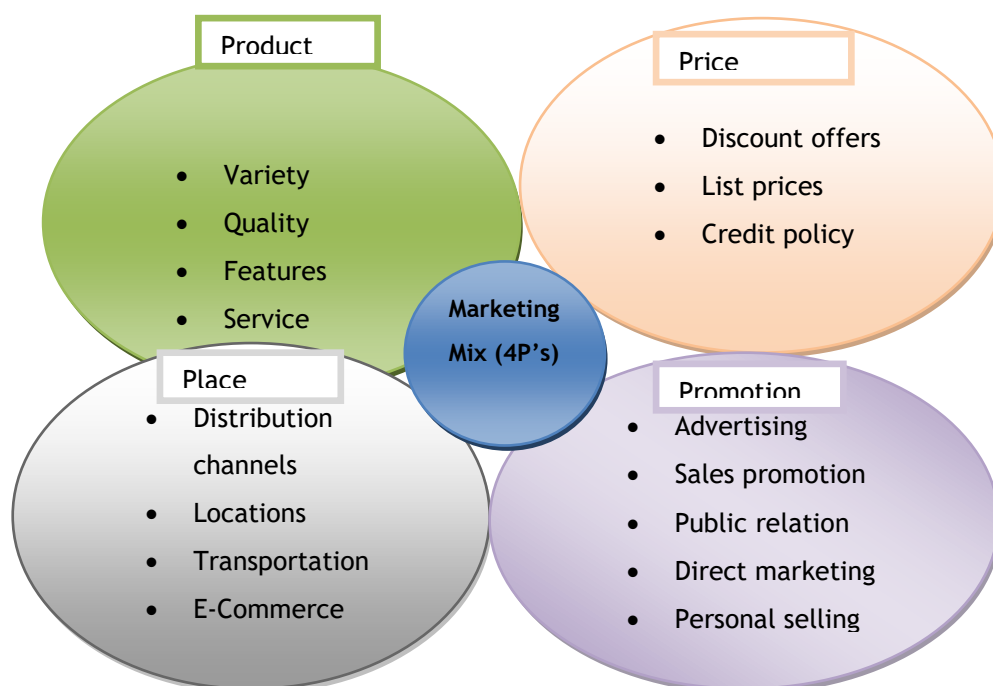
Product

- Variety
- Quality
- Features
- Service

Price

- Discount offers
- List prices
- Credit policy

Marketing Mix (4P’s)

Place

- Distribution channels
- Locations
- Transportation
- E-Commerce

Promotion

- Advertising
- Sales promotion
- Public relation
- Direct marketing
- Personal selling